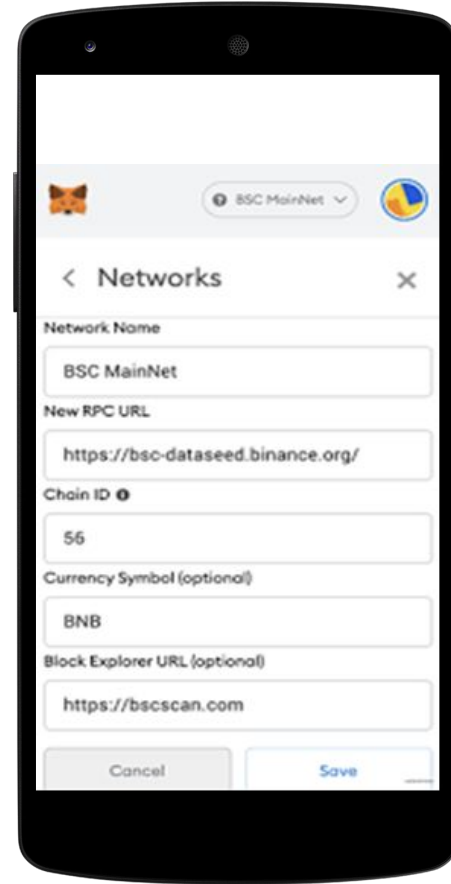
BSC MainNet

< Networks ×

Network Name

BSC MainNet

New RPC URL

https://bsc-dataseed.binance.org/

Chain ID

56

Currency Symbol (optional)

BNB

Block Explorer URL (optional)

https://bscscan.com

Cancel

Save